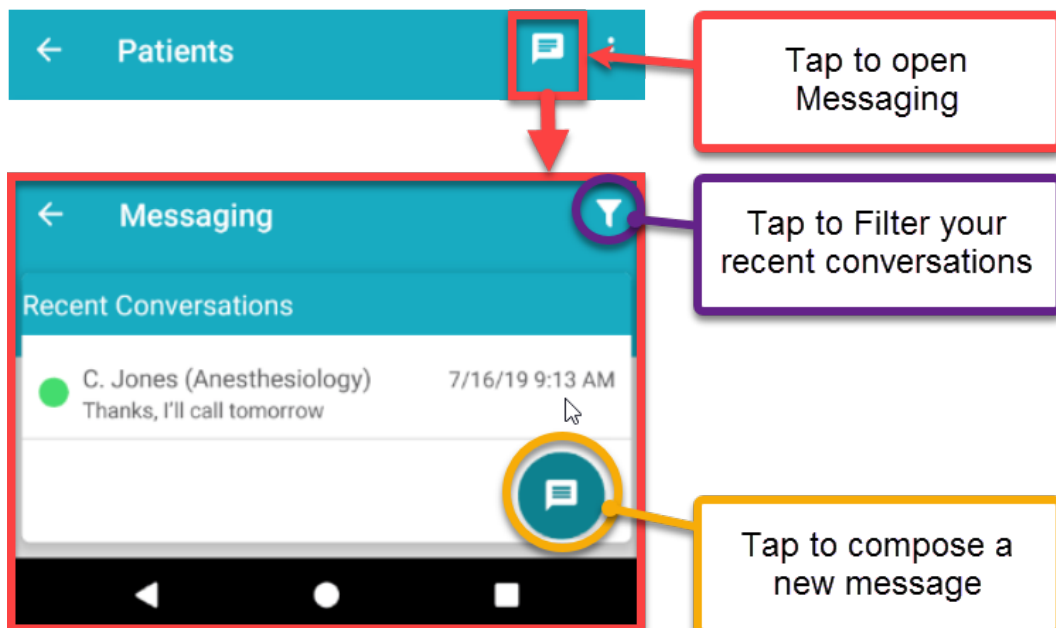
Patients

Tap to open Messaging

Messaging

Tap to Filter your recent conversations

Recent Conversations

C. Jones (Anesthesiology)
Thanks, I'll call tomorrow

7/16/19 9:13 AM

Tap to compose a new message